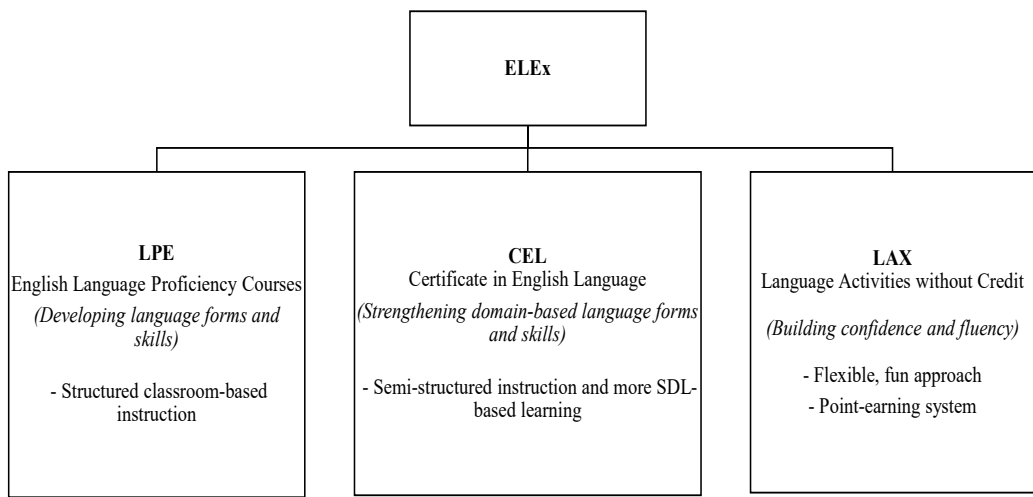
ELEx

LPE
English Language Proficiency Courses
(Developing language forms and skills)

- Structured classroom-based instruction

CEL
Certificate in English Language
(Strengthening domain-based language forms and skills)

- Semi-structured instruction and more SDL-based learning

LAX
Language Activities without Credit

(Building confidence and fluency)

- Flexible, fun approach
- Point-earning system